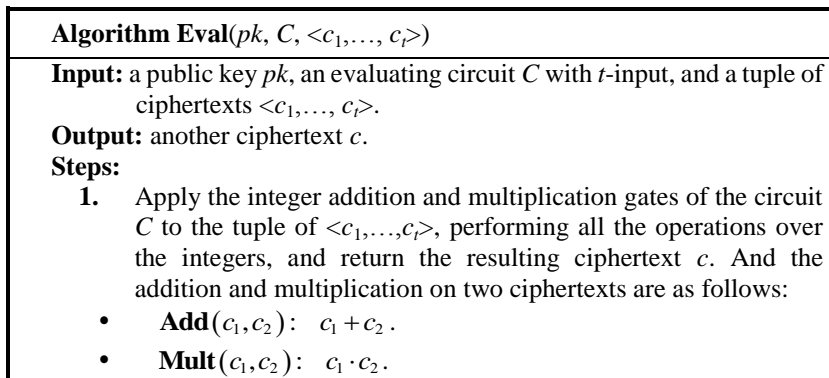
**Algorithm Eval**($pk$, $C$, $<c_1,\ldots, c_t>$)

**Input:** a public key $pk$, an evaluating circuit $C$ with $t$-input, and a tuple of ciphertexts $<c_1,\ldots, c_t>$.

**Output:** another ciphertext $c$.

**Steps:**

**1.** Apply the integer addition and multiplication gates of the circuit $C$ to the tuple of $<c_1,\ldots,c_t>$, performing all the operations over the integers, and return the resulting ciphertext $c$. And the addition and multiplication on two ciphertexts are as follows:

• **Add**$(c_1, c_2)$: $c_1 + c_2$.

• **Mult**$(c_1, c_2)$: $c_1 \cdot c_2$.